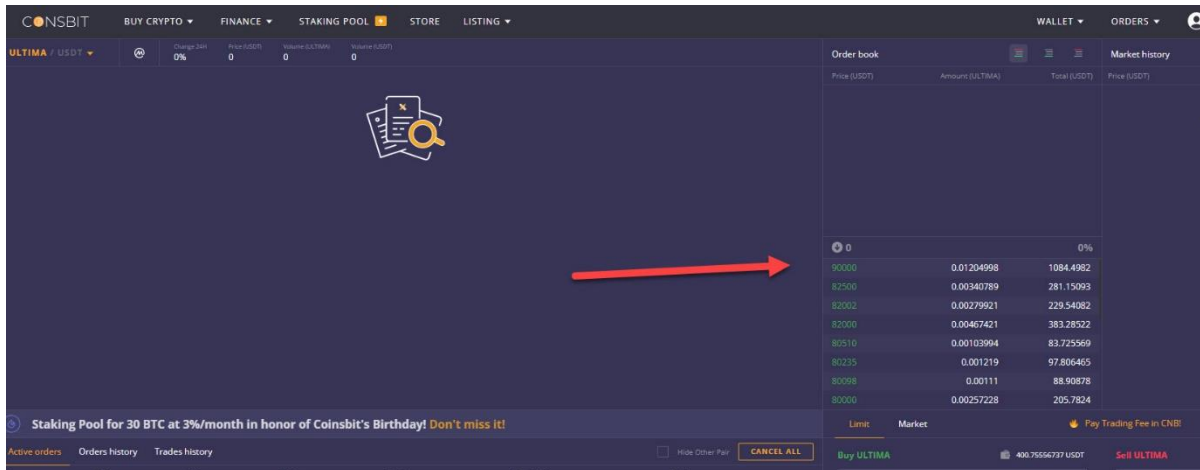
COINSBIT BUY CRYPTO ▾ FINANCE ▾ STAKING POOL STORE LISTING ▾ WALLET ▾ ORDERS ▾

ULTIMA / USDT ▾

| Change 24H | Price (USDT) | Volume (ULTIMA) | Volume (USDT) |
|---|---|---|---|
| 0% | 0 | 0 | 0 |

Order book

Market history

| Price (USDT) | Amount (ULTIMA) | Total (USDT) |
|---|---|---|
| 0 | | 0% |
| 90000 | 0.01204998 | 1084.4982 |
| 82500 | 0.00340789 | 281.15093 |
| 82002 | 0.00279921 | 229.54082 |
| 82000 | 0.00467421 | 383.28522 |
| 80510 | 0.00103994 | 83.725569 |
| 80235 | 0.001219 | 97.806465 |
| 80098 | 0.00111 | 88.90878 |
| 80000 | 0.00257228 | 205.7824 |

Price (USDT)

Staking Pool for 30 BTC at 3%/month in honor of Coinsbit's Birthday! Don't miss it!

Active orders Orders history Trades history

Hide Other Pair CANCEL ALL

Limit Market

Pay Trading Fee in CNB!

Buy ULTIMA 400.75556737 USDT Sell ULTIMA